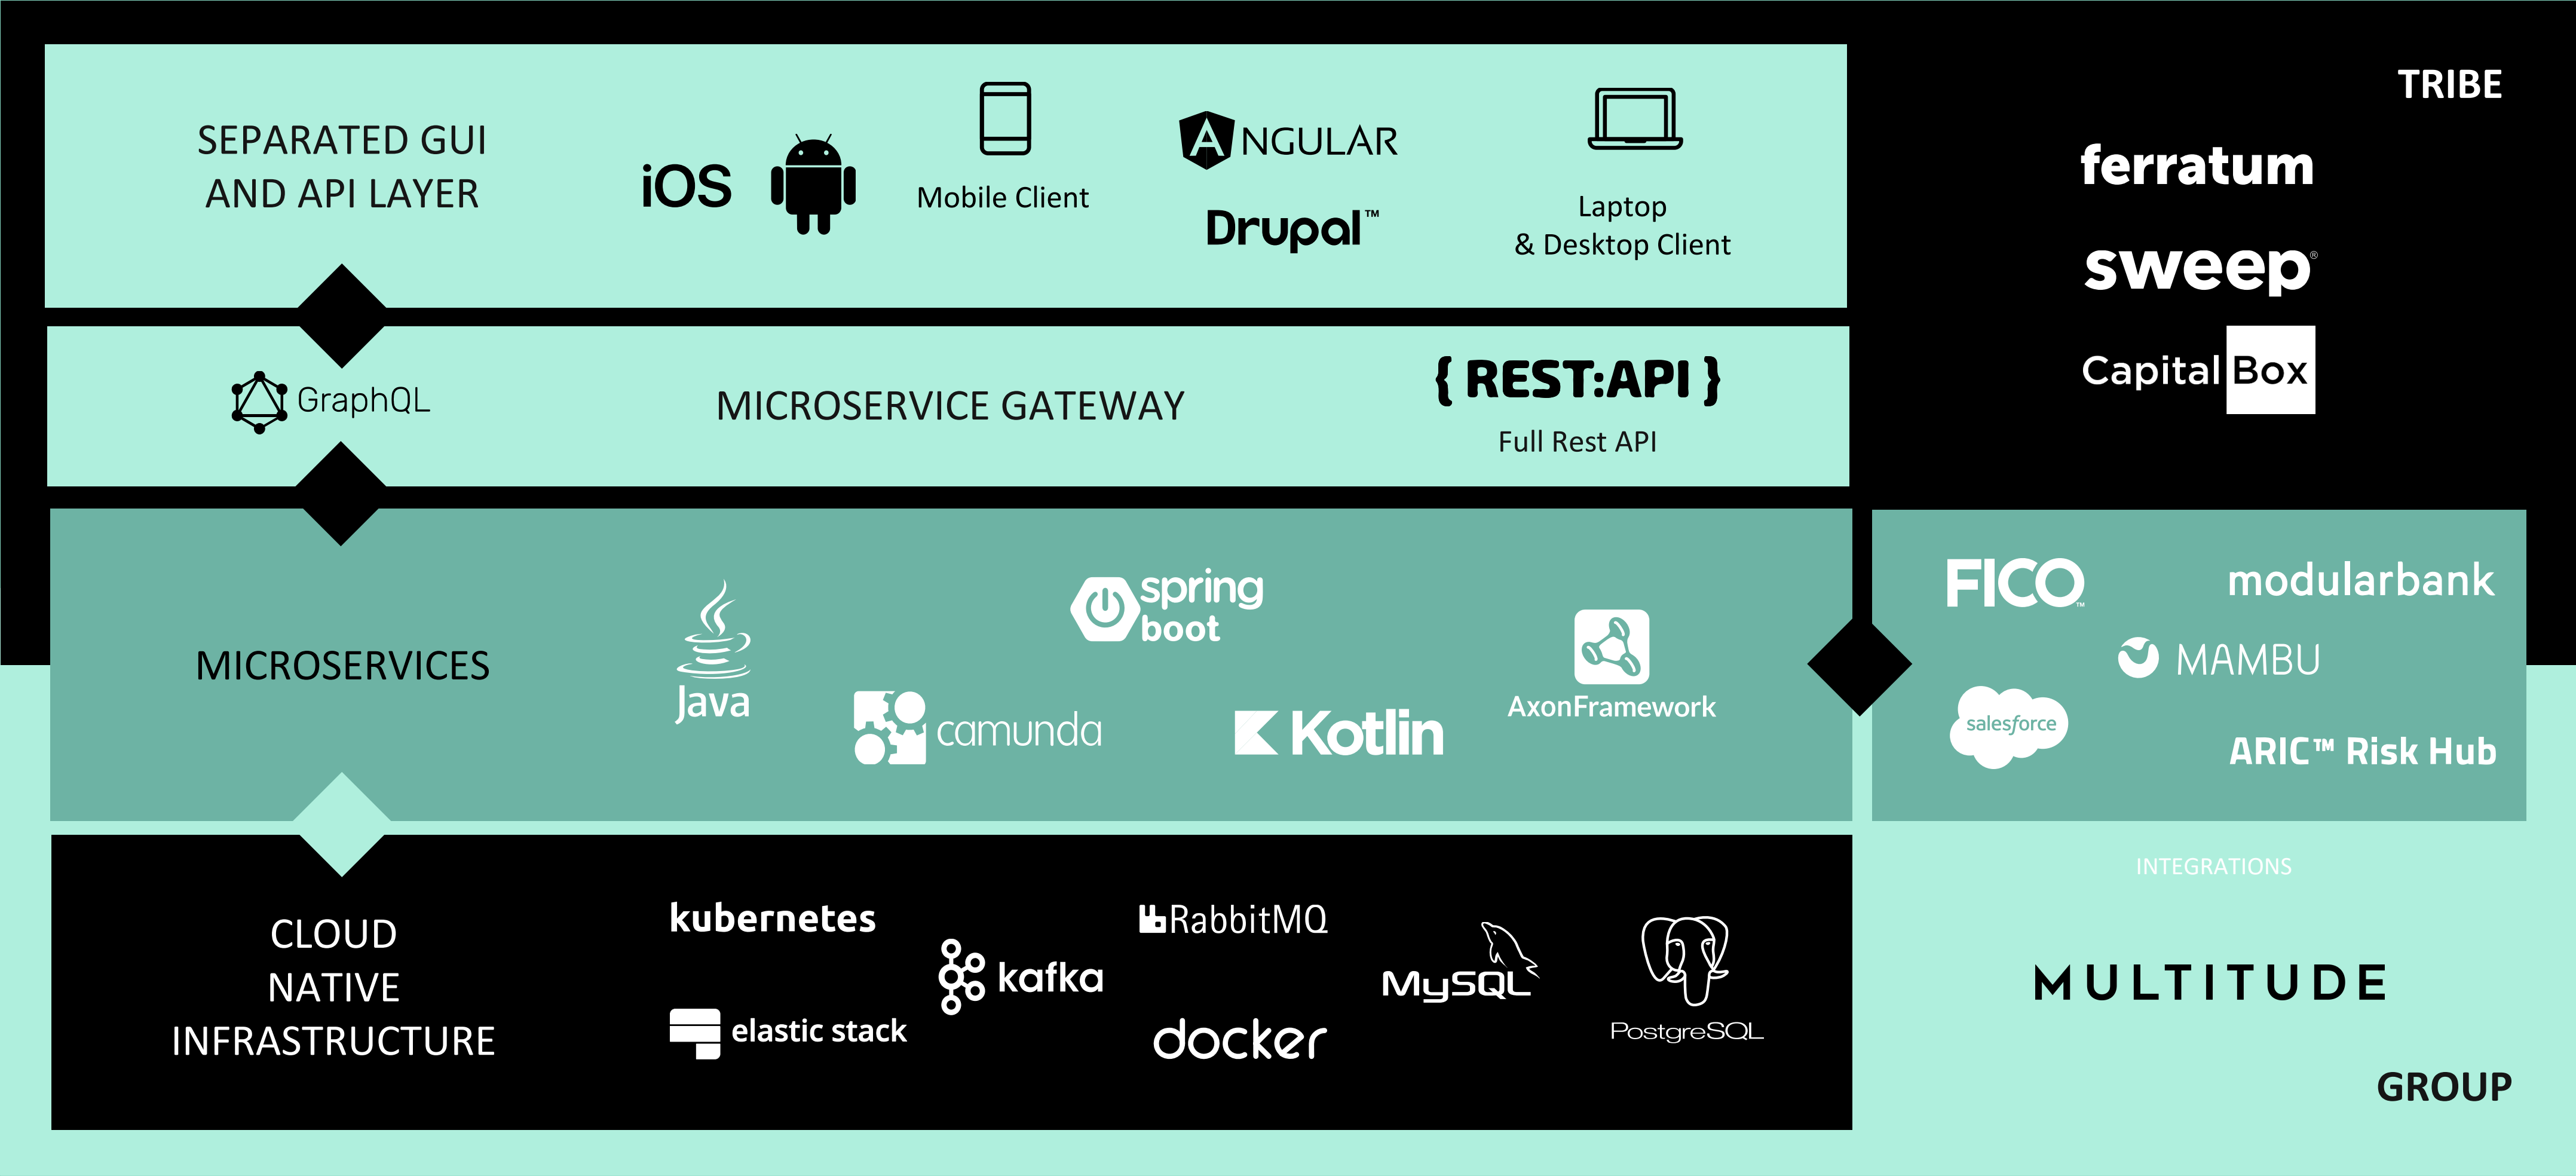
SEPARATED GUI AND API LAYER

iOS

Mobile Client

ANGULAR

Drupal™

Laptop & Desktop Client

TRIBE

ferratum

sweep

Capital Box

GraphQL

MICROSERVICE GATEWAY

{ REST:API }

Full Rest API

MICROSERVICES

Java

spring boot

camunda

Kotlin

AxonFramework

FICO

modularbank

MAMBU

salesforce

ARIC™ Risk Hub

INTEGRATIONS

CLOUD NATIVE INFRASTRUCTURE

kubernetes

elastic stack

kafka

RabbitMQ

docker

MySQL

PostgreSQL

MULTITUDE

GROUP